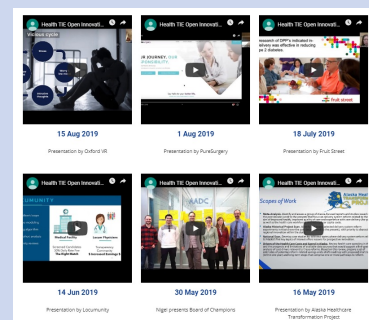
Health TIE Open Innovati...

Vicious cycle

15 Aug 2019

Presentation by Oxford VR

Health TIE Open Innovati...

1 Aug 2019

Presentation by PureSurgery

Health TIE Open Innovati...

research of DPP's indicated
ivery was effective in reducing
pe 2 diabetes.

Fruit Street

18 July 2019

Presentation by Fruit Street

Health TIE Open Innovati...

14 Jun 2019

Presentation by Locumunity

Health TIE Open Innovati...

AADC

30 May 2019

Nigel presents Board of Champions

Health TIE Open Innovati...

Scopes of Work

Alaska Healthcare

16 May 2019

Presentation by Alaska Healthcare Transformation Project